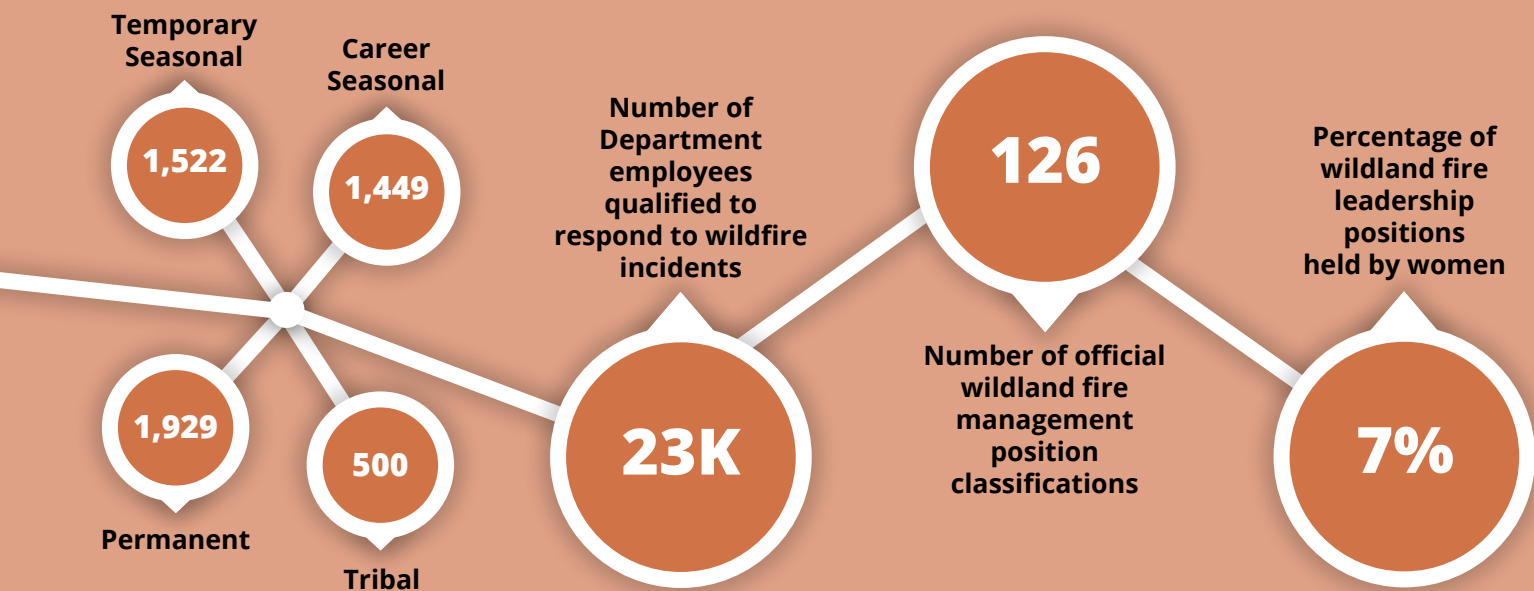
Temporary Seasonal

1,522

Career Seasonal

1,449

1,929

Permanent

500

Tribal

Number of Department employees qualified to respond to wildfire incidents

23K

126

Number of official wildland fire management position classifications

Percentage of wildland fire leadership positions held by women

7%